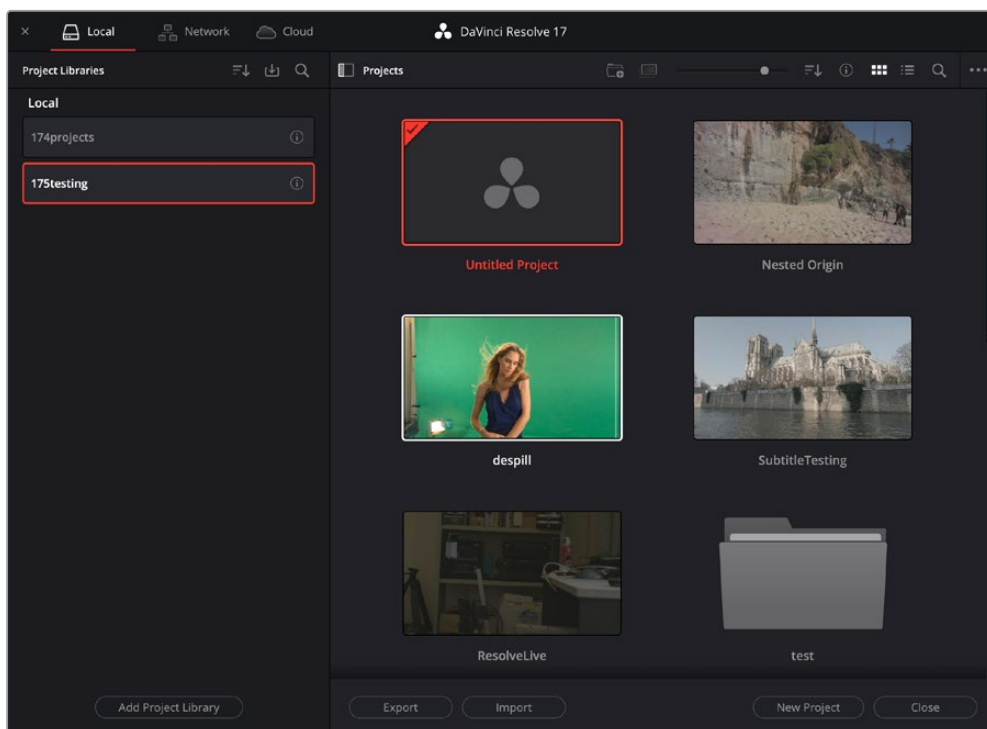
× Local Network Cloud

DaVinci Resolve 17

Project Libraries

Projects

Local

174projects

175testing

Untitled Project

Nested Origin

despill

SubtitleTesting

ResolveLive

test

Add Project Library

Export

Import

New Project

Close